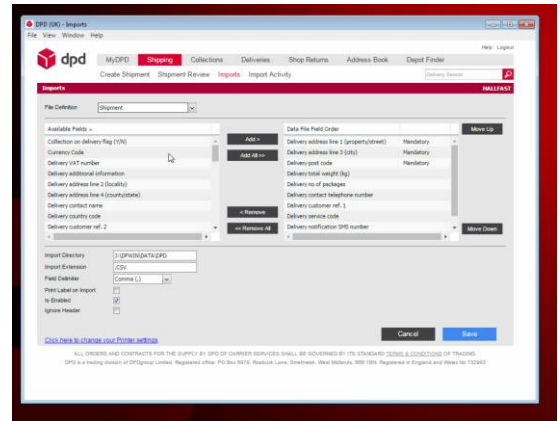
DPD (UK) - Imports
File View Window Help

Help Logout

dpd

MyDPD Shipping Collections Deliveries Shop Returns Address Book Depot Finder

Create Shipment Shipment Review Imports Import Activity

Delivery Search

Imports HALLFAST

File Definition Shipment

Available Fields

Collection on delivery flag (Y/N)
Currency Code
Delivery VAT number
Delivery additional information
Delivery address line 2 (locality)
Delivery address line 4 (county/state)
Delivery contact name
Delivery country code
Delivery customer ref. 2

Add >
Add All >>
< Remove
<< Remove All

Data File Field Order

| | |
|---|---|
| Delivery address line 1 (property/street) | Mandatory |
| Delivery address line 3 (city) | Mandatory |
| Delivery post code | Mandatory |
| Delivery total weight (kg) | |
| Delivery no of packages | |
| Delivery contact telephone number | |
| Delivery customer ref. 1 | |
| Delivery service code | |
| Delivery notification SMS number | |

Move Up
Move Down

Import Directory J:\DPWIN\DATA\DPD
Import Extension .CSV
Field Delimiter Comma (,)
Print Label on Import
Is Enabled
Ignore Header

Click here to change your Printer settings

Cancel Save

ALL ORDERS AND CONTRACTS FOR THE SUPPLY BY DPD OF CARRIER SERVICES SHALL BE GOVERNED BY ITS STANDARD TERMS & CONDITIONS OF TRADING.
DPD is a trading division of DPDgroup Limited. Registered office: PO Box 6979, Roebuck Lane, Smethwick, West Midlands, B66 1BN. Registered in England and Wales No 732993.